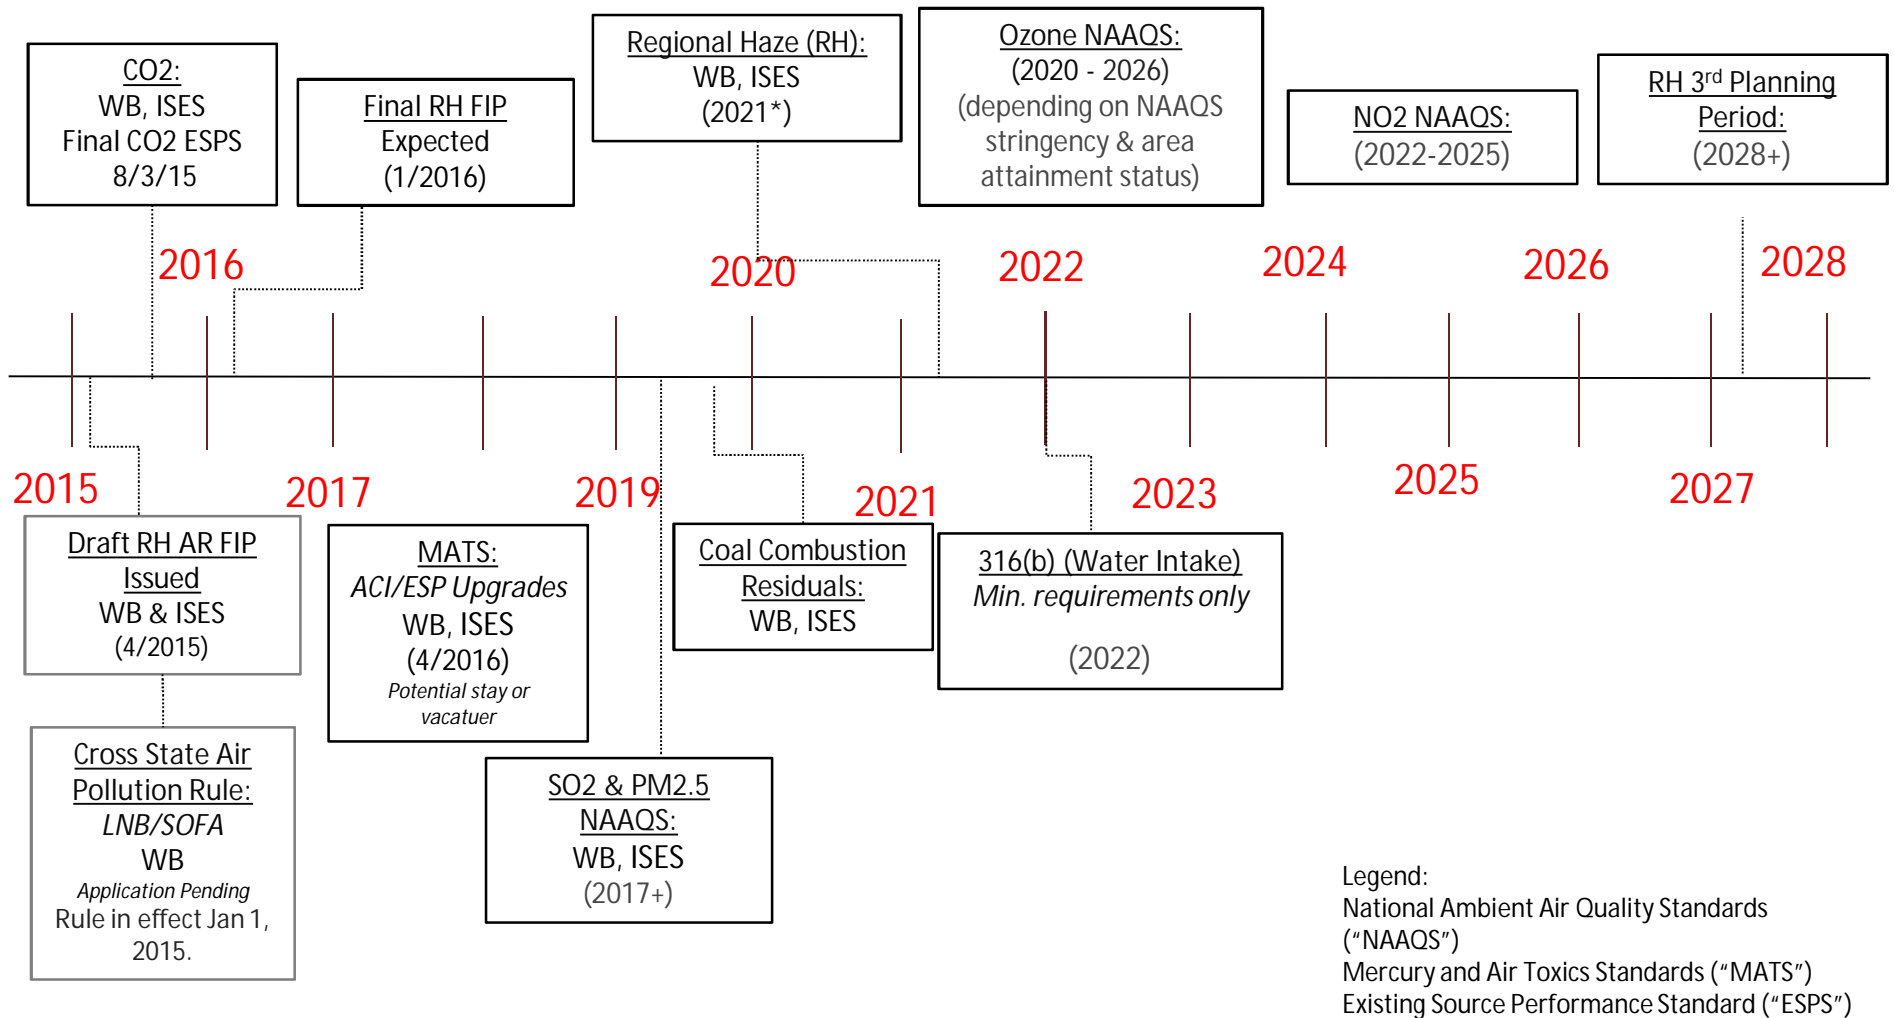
CO2:
WB, ISES
Final CO2 ESPS
8/3/15

Final RH FIP
Expected
(1/2016)

Regional Haze (RH):
WB, ISES
(2021*)

Ozone NAAQS:
(2020 - 2026)
(depending on NAAQS stringency & area attainment status)

NO2 NAAQS:
(2022-2025)

RH 3$^{rd}$ Planning Period:
(2028+)

2016

2020

2022

2024

2026

2028

2015

2017

2019

2021

2023

2025

2027

Draft RH AR FIP Issued
WB & ISES
(4/2015)

MATS:
ACI/ESP Upgrades
WB, ISES
(4/2016)
Potential stay or vacatuer

Coal Combustion Residuals:
WB, ISES

316(b) (Water Intake)
Min. requirements only

(2022)

Cross State Air Pollution Rule:
LNB/SOFA
WB
Application Pending
Rule in effect Jan 1, 2015.

SO2 & PM2.5 NAAQS:
WB, ISES
(2017+)

Legend:
National Ambient Air Quality Standards ("NAAQS")
Mercury and Air Toxics Standards ("MATS")
Existing Source Performance Standard ("ESPS")